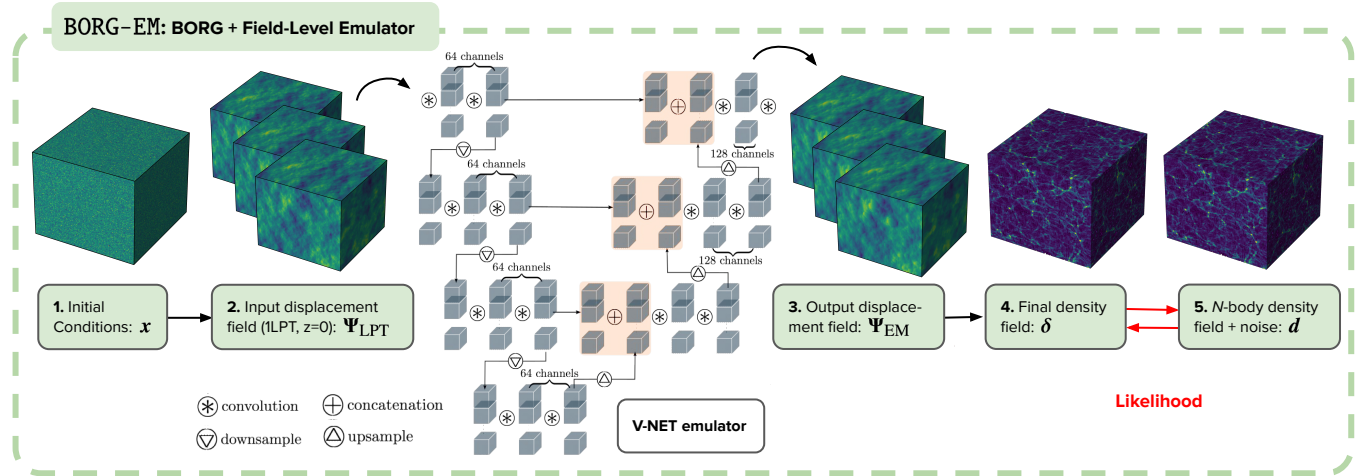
BORG-EM: BORG + Field-Level Emulator

64 channels

64 channels

128 channels

64 channels

128 channels

64 channels

1. Initial Conditions: $\boldsymbol{x}$

2. Input displacement field (1LPT, z=0): $\boldsymbol{\Psi}_{\text{LPT}}$

3. Output displacement field: $\boldsymbol{\Psi}_{\text{EM}}$

4. Final density field: $\boldsymbol{\delta}$

5. N-body density field + noise: $\boldsymbol{d}$

$\circledast$ convolution
$\oplus$ concatenation
$\bigtriangledown$ downsample
$\bigtriangleup$ upsample

V-NET emulator

Likelihood